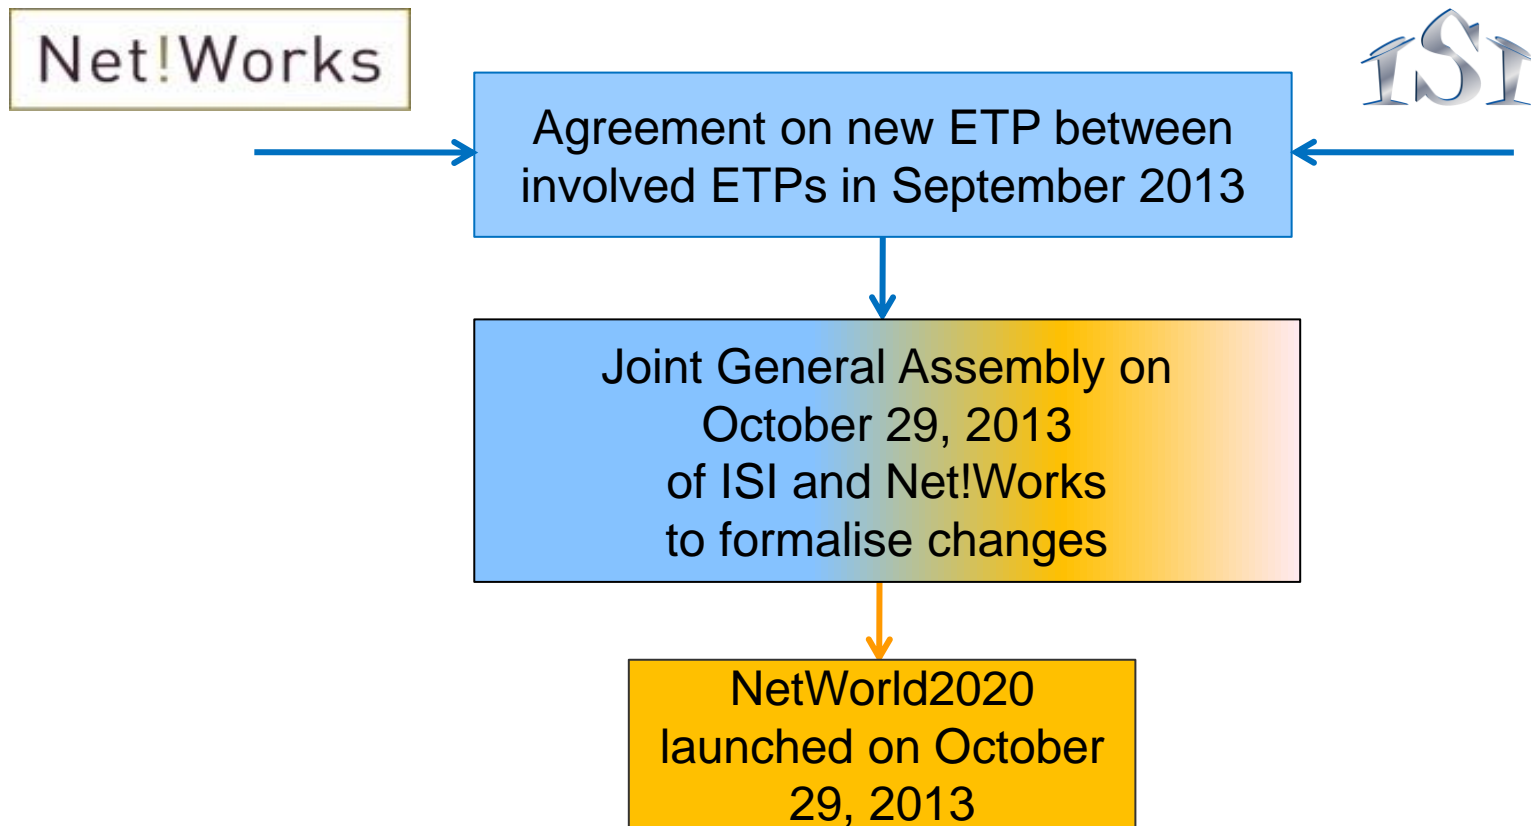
Net!Works

ISI

Agreement on new ETP between involved ETPs in September 2013

Joint General Assembly on October 29, 2013 of ISI and Net!Works to formalise changes

NetWorld2020 launched on October 29, 2013